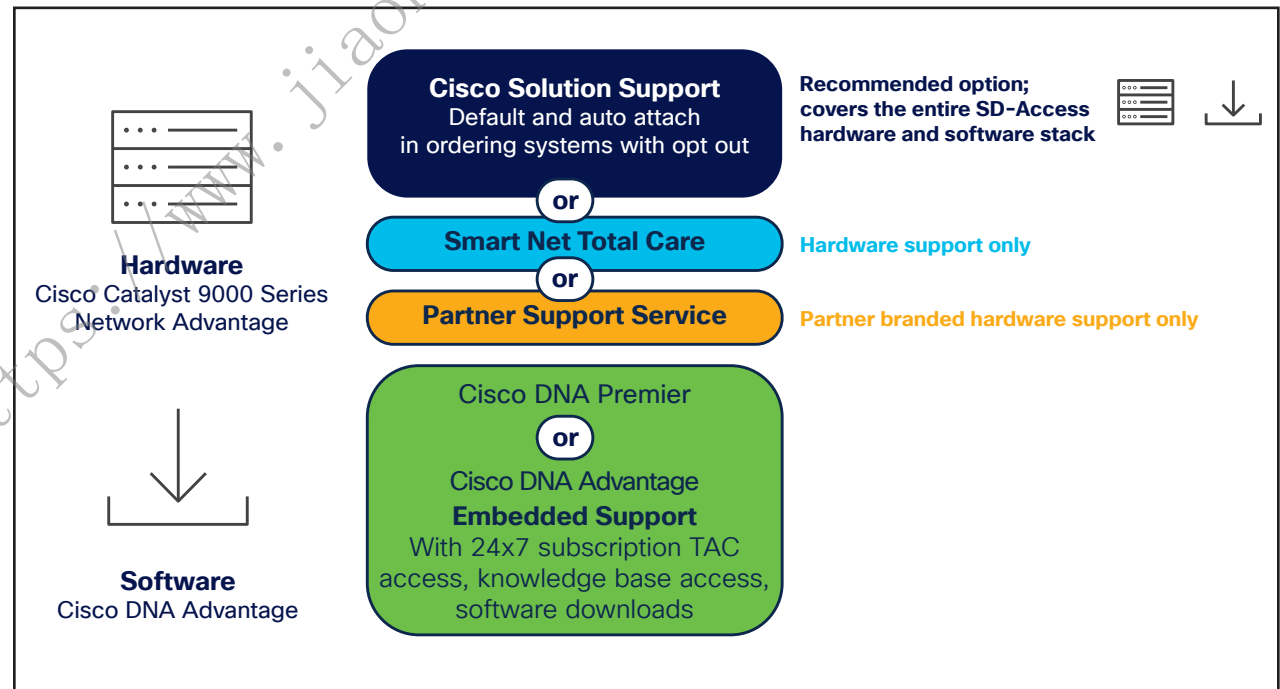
https://www.jiao

Hardware
Cisco Catalyst 9000 Series Network Advantage

Software
Cisco DNA Advantage

Cisco Solution Support
Default and auto attach in ordering systems with opt out

or

Smart Net Total Care

or

Partner Support Service

Cisco DNA Premier

or

Cisco DNA Advantage
Embedded Support
With 24x7 subscription TAC access, knowledge base access, software downloads

Recommended option; covers the entire SD-Access hardware and software stack

Hardware support only

Partner branded hardware support only